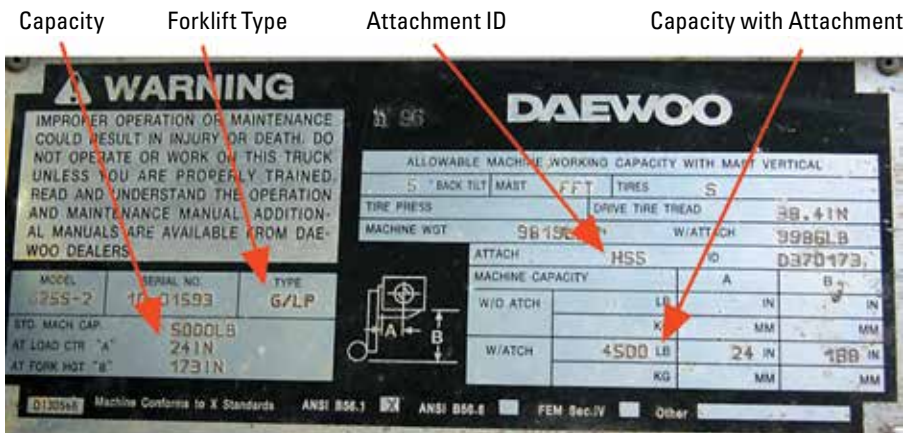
Capacity
Forklift Type
Attachment ID
Capacity with Attachment

WARNING

IMPROPER OPERATION OR MAINTENANCE COULD RESULT IN INJURY OR DEATH. DO NOT OPERATE OR WORK ON THIS TRUCK UNLESS YOU ARE PROPERLY TRAINED. READ AND UNDERSTAND THE OPERATION AND MAINTENANCE MANUAL. ADDITIONAL MANUALS ARE AVAILABLE FROM DAEWOO DEALERS.

DAEWOO

| MODEL | SERIAL NO. | TYPE |
|---|---|---|
| G25S-2 | 10-01593 | G/LP |

STD. MACH CAP. 5000LB
AT LOAD CTR "A" 24IN
AT FORK HGT "B" 173IN

ALLOWABLE MACHINE WORKING CAPACITY WITH MAST VERTICAL

| 5 | BACK TILT | MAST | FFT | TIRES | S |
|---|---|---|---|---|---|
| TIRE PRESS | | | DRIVE TIRE TREAD | | 38.4IN |
| MACHINE WGT | 9815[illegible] | | W/ATTACH | | 9986LB |

| ATTACH | HSS | ID | D370173 |
|---|---|---|---|
| MACHINE CAPACITY | | A | B |
| W/O ATCH | LB | IN | IN |
| | KG | MM | MM |
| W/ATCH | 4500 LB | 24 IN | 188 IN |
| | KG | MM | MM |

A
B

D130568 Machine Conforms to X Standards ANSI B56.1 X ANSI B56.6 FEM Sec.IV Other